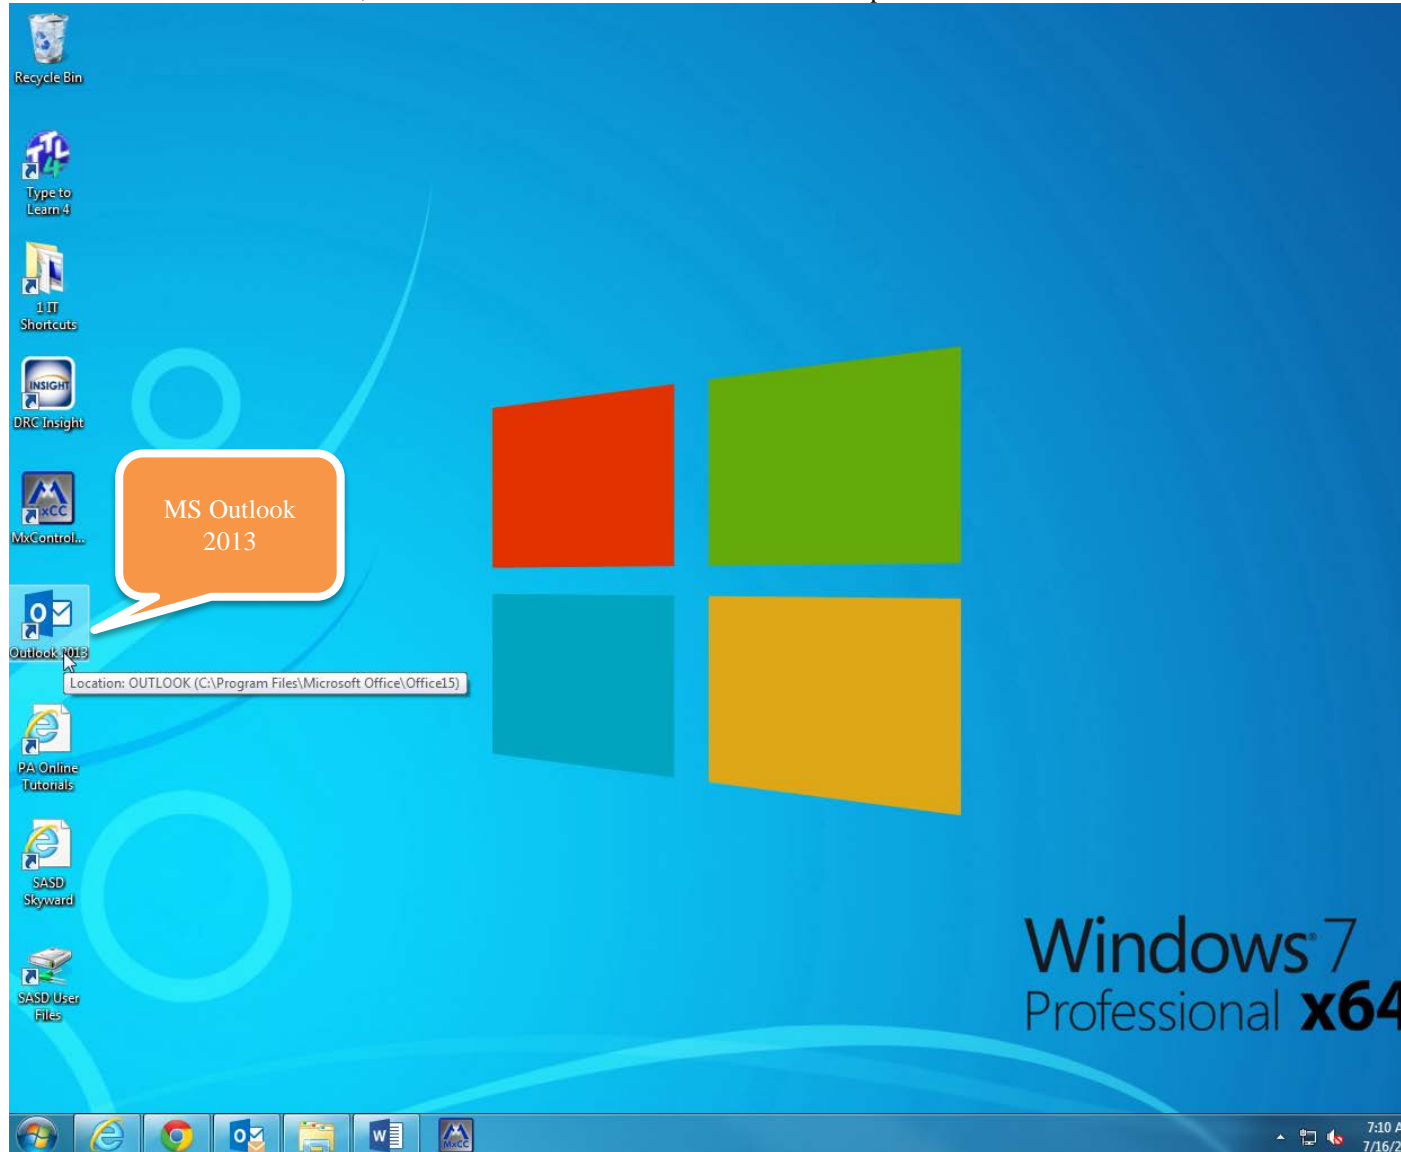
Recycle Bin

Type to Learn 4

1:1T Shortcuts

INSIGHT
DRC Insight

xCC
MxControl...

MS Outlook 2013

Outlook 2013

Location: OUTLOOK (C:\Program Files\Microsoft Office\Office15)

PA Online Tutorials

SASD Skyward

SASD User Files

Windows 7 Professional x64

7:10 A
7/16/2